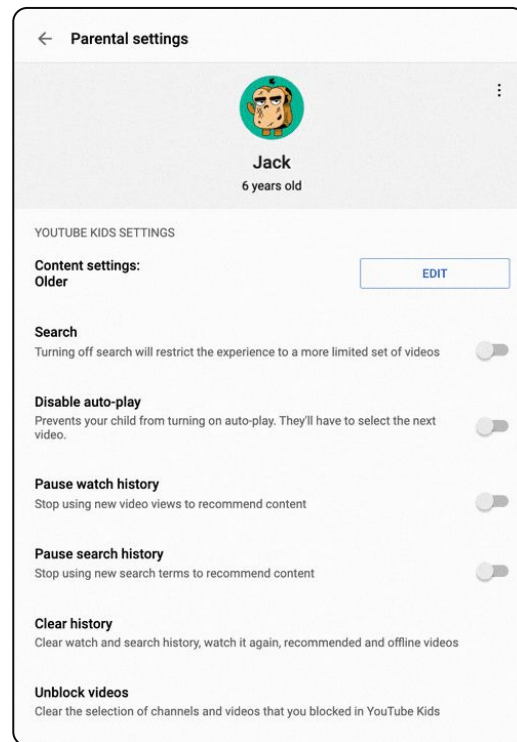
← Parental settings

Jack
6 years old

YOUTUBE KIDS SETTINGS

Content settings:
Older

EDIT

Search
Turning off search will restrict the experience to a more limited set of videos

Disable auto-play
Prevents your child from turning on auto-play. They'll have to select the next video.

Pause watch history
Stop using new video views to recommend content

Pause search history
Stop using new search terms to recommend content

Clear history
Clear watch and search history, watch it again, recommended and offline videos

Unblock videos
Clear the selection of channels and videos that you blocked in YouTube Kids